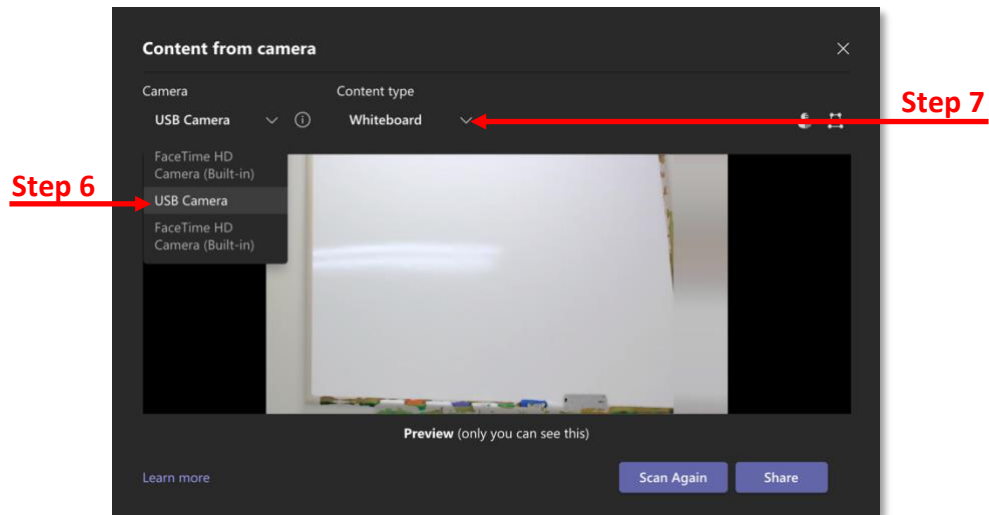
Content from camera

Camera

USB Camera

FaceTime HD Camera (Built-in)

USB Camera

FaceTime HD Camera (Built-in)

Content type

Whiteboard

Step 7

Step 6

Preview (only you can see this)

Learn more

Scan Again

Share